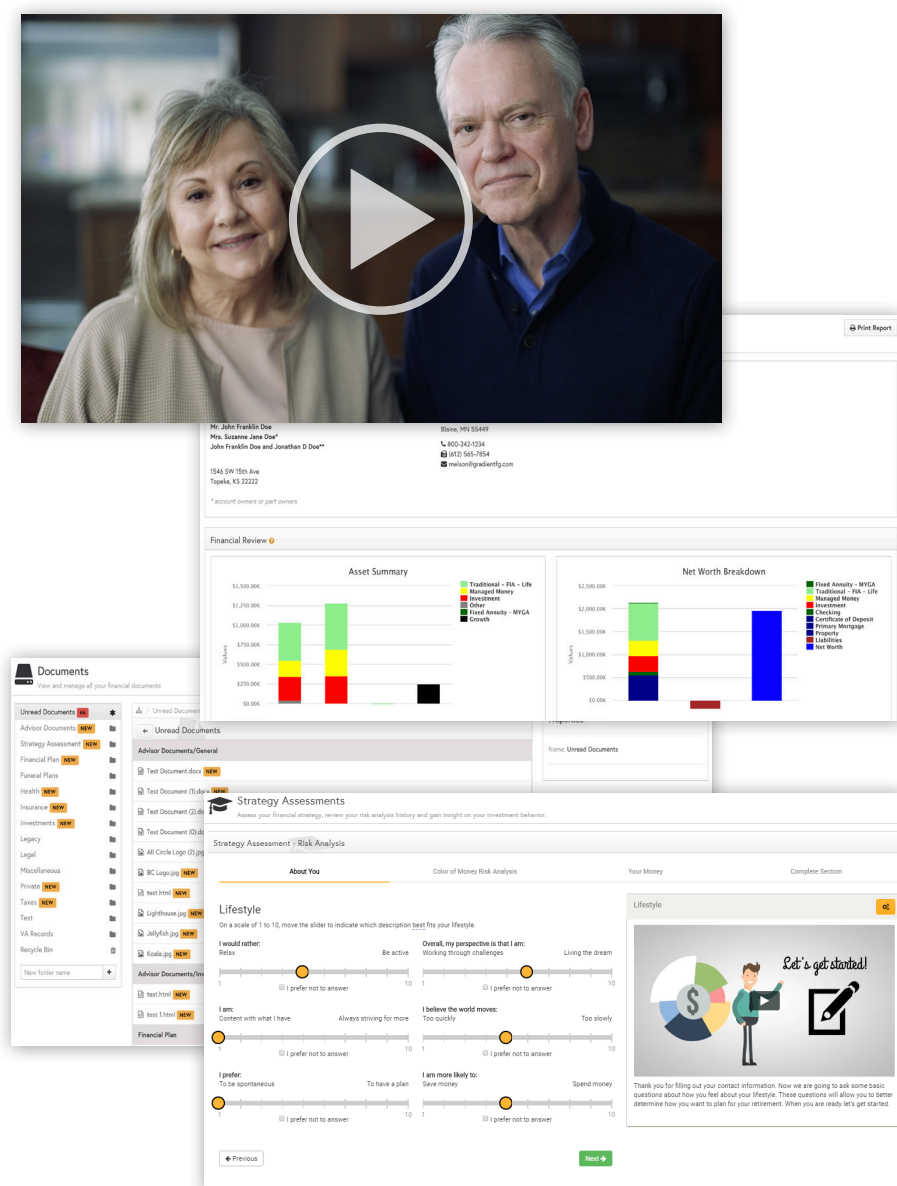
Print Report

Mr. John Franklin Doe
Mrs. Suzanne Jane Doe*
John Franklin Doe and Jonathan D Doe**

1546 SW 15th Ave
Topeka, KS 22222

* account owners or part owners

Blaine, MN 55449

800-242-1234
(612) 565-7854
melson@gradientfg.com

Financial Review

Asset Summary

$1,500.00K
$1,250.00K
$1,000.00K
$750.00K
$500.00K
$250.00K
$0.00K

Values

Traditional - FIA - Life
Managed Money
Investment
Other
Fixed Annuity - MYGA
Growth

Net Worth Breakdown

$2,500.00K
$2,000.00K
$1,500.00K
$1,000.00K
$500.00K
$0.00K

Values

Fixed Annuity - MYGA
Traditional - FIA - Life
Managed Money
Investment
Checking
Certificate of Deposit
Primary Mortgage
Property
Liabilities
Net Worth

Documents
View and manage all your financial documents

Unread Documents 44
Advisor Documents NEW
Strategy Assessment NEW
Financial Plan NEW
Funeral Plans
Health NEW
Insurance NEW
Investments NEW
Legacy
Legal
Miscellaneous
Private NEW
Taxes NEW
Test
VA Records
Recycle Bin

New folder name

/ Unread Documents
Unread Documents
Advisor Documents/General
Test Document.docx NEW
Test Document (1).do
Test Document (2).do
Test Document (0).do
All Circle Logo (2).jpg
BC Logo.jpg NEW
test.html NEW
Lighthouse.jpg NEW
Jellyfish.jpg NEW
Koala.jpg NEW
Advisor Documents/Inv
test.html NEW
test 1.html NEW
Financial Plan

Properties
Name: Unread Documents

Strategy Assessments
Assess your financial strategy, review your risk analysis history and gain insight on your investment behavior.

Strategy Assessment · Risk Analysis

About You
Color of Money Risk Analysis
Your Money
Complete Section

Lifestyle
On a scale of 1 to 10, move the slider to indicate which description best fits your lifestyle.

I would rather:
Relax
Be active
1
10
I prefer not to answer

Overall, my perspective is that I am:
Working through challenges
Living the dream
1
10
I prefer not to answer

I am:
Content with what I have
Always striving for more
1
10
I prefer not to answer

I believe the world moves:
Too quickly
Too slowly
1
10
I prefer not to answer

I prefer:
To be spontaneous
To have a plan
1
10
I prefer not to answer

I am more likely to:
Save money
Spend money
1
10
I prefer not to answer

Previous
Next

Lifestyle

Let's get started!

Thank you for filling out your contact information. Now we are going to ask some basic questions about how you feel about your lifestyle. These questions will allow you to better determine how you want to plan for your retirement. When you are ready let's get started.